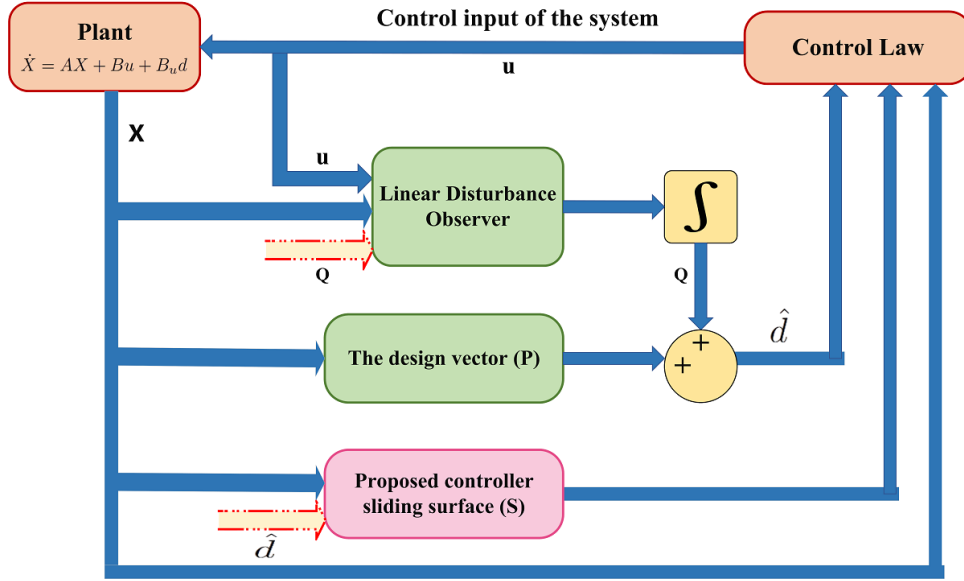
Plant
$\dot{X} = AX + Bu + B_u d$

Control input of the system

u

Control Law

X

u

Linear Disturbance Observer

$\int$

Q

Q

$\hat{d}$

The design vector (P)

+

+

Proposed controller sliding surface (S)

$\hat{d}$